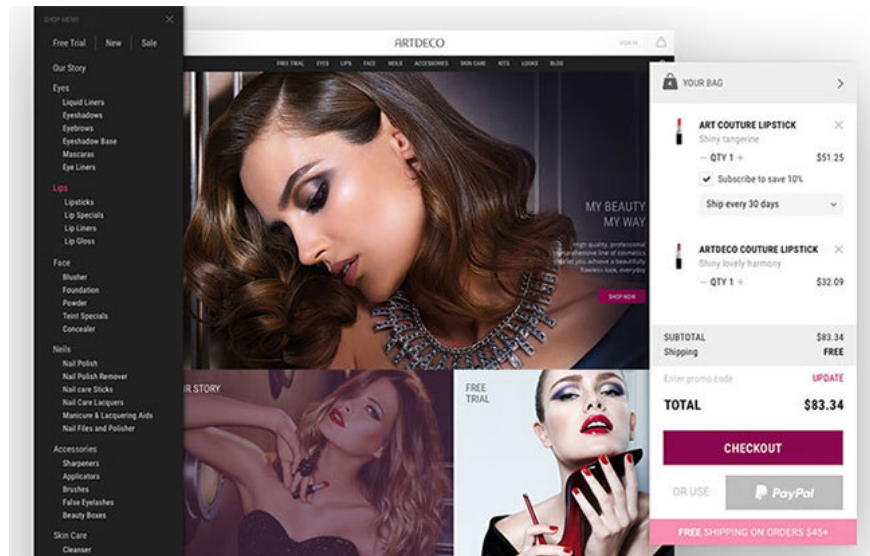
SHOP MENU

Free Trial | New | Sale

Our Story

Eyes
Liquid Liners
Eyeshadows
Eyebrows
Eyeshadow Base
Mascaras
Eye Liners

Lips
Lipsticks
Lip Specials
Lip Liners
Lip Gloss

Face
Blusher
Foundation
Powder
Teint Specials
Concealer

Nails
Nail Polish
Nail Polish Remover
Nail care Sticks
Nail Care Lacquers
Manicure & Lacquering Aids
Nail Files and Polisher

Accessories
Sharpeners
Applicators
Brushes
False Eyelashes
Beauty Boxes

Skin Care
Cleanser

ARTDECO

SIGN IN

FREE TRIAL EYES LIPS FACE NAILS ACCESSORIES SKIN CARE KITS LOOKS BLOG

MY BEAUTY MY WAY

High quality, professional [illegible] line of cosmetics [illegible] you achieve a beautiful flawless look, everyday

SHOP NOW

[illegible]R STORY

FREE TRIAL

YOUR BAG

ART COUTURE LIPSTICK
Shiny tangerine
— QTY 1 + $51.25
Subscribe to save 10%
Ship every 30 days

ARTDECO COUTURE LIPSTICK
Shiny lovely harmony
— QTY 1 + $32.09

SUBTOTAL $83.34
Shipping FREE

Enter promo code UPDATE

TOTAL $83.34

CHECKOUT

OR USE PayPal

FREE SHIPPING ON ORDERS $45+